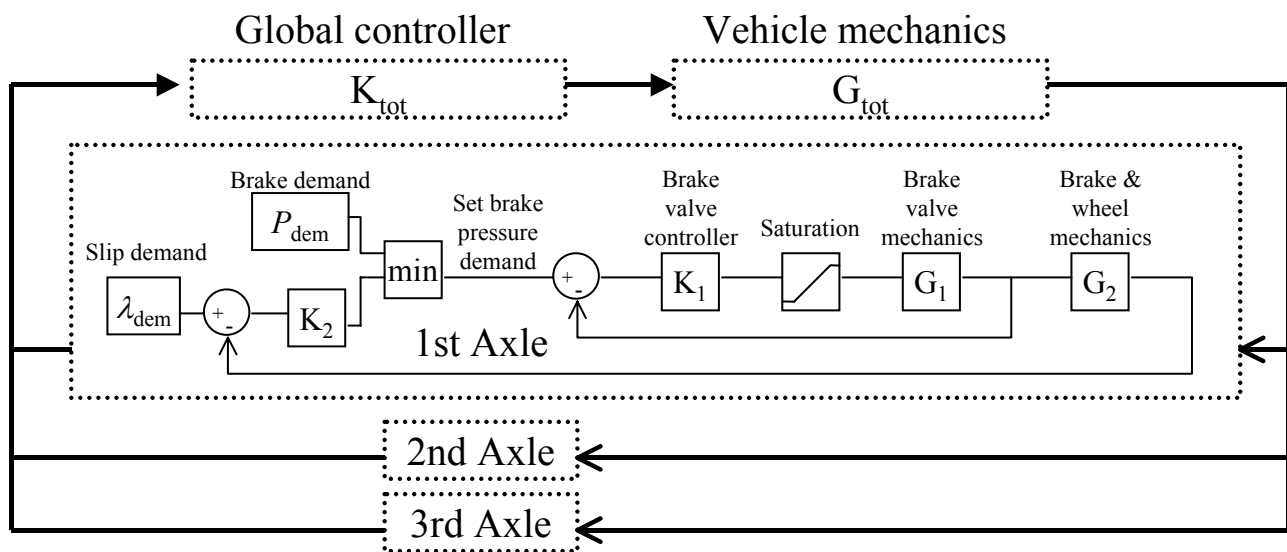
Global controller
Vehicle mechanics
$K_{tot}$
$G_{tot}$

Brake demand
$P_{dem}$
Slip demand
$\lambda_{dem}$
+
-
$K_2$
min
Set brake pressure demand
+
-
Brake valve controller
$K_1$
Saturation
Brake valve mechanics
$G_1$
Brake & wheel mechanics
$G_2$
1st Axle

2nd Axle
3rd Axle